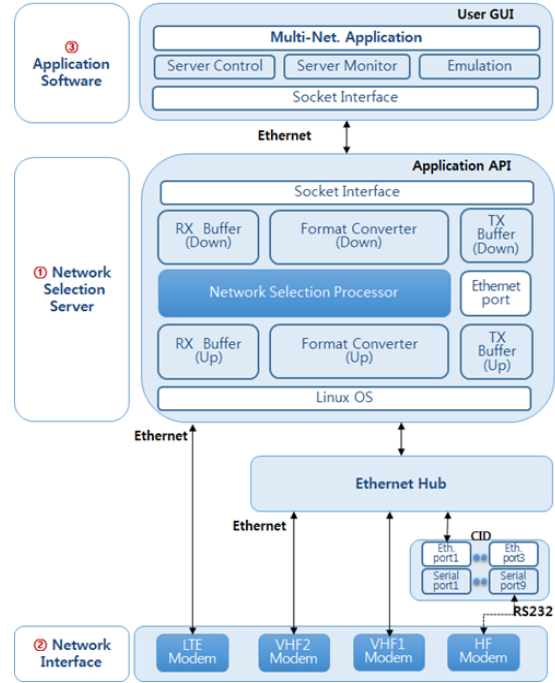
③ Application Software

User GUI

Multi-Net. Application

Server Control

Server Monitor

Emulation

Socket Interface

Ethernet

① Network Selection Server

Application API

Socket Interface

RX Buffer (Down)

Format Converter (Down)

TX Buffer (Down)

Network Selection Processor

Ethernet port

RX Buffer (Up)

Format Converter (Up)

TX Buffer (Up)

Linux OS

Ethernet

Ethernet Hub

Ethernet

CID

Eth. port1

Eth. port3

Serial port1

Serial port9

RS232

② Network Interface

LTE Modem

VHF2 Modem

VHF1 Modem

HF Modem